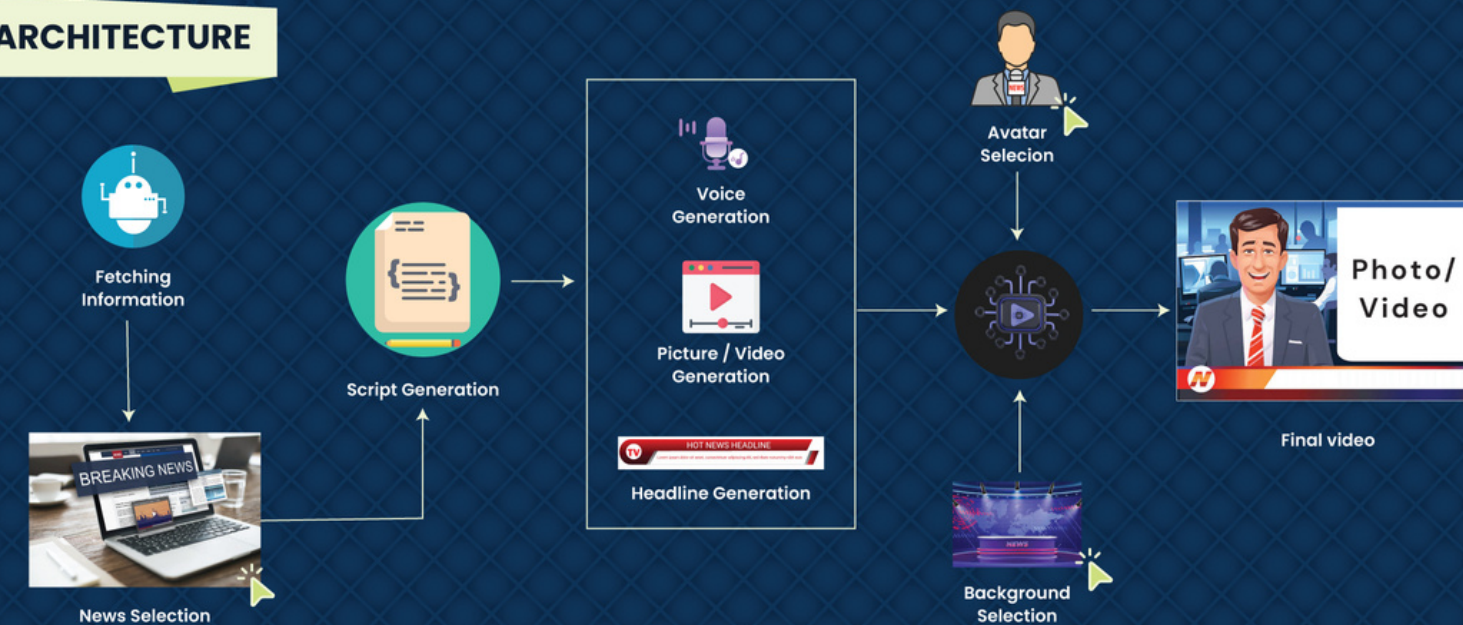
ARCHITECTURE

Fetching Information

BREAKING NEWS

News Selection

Script Generation

Voice Generation

Picture / Video Generation

TV HOT NEWS HEADLINE

Headline Generation

NEWS

Avatar Selecion

NEWS

Background Selection

Photo/ Video

N

Final video